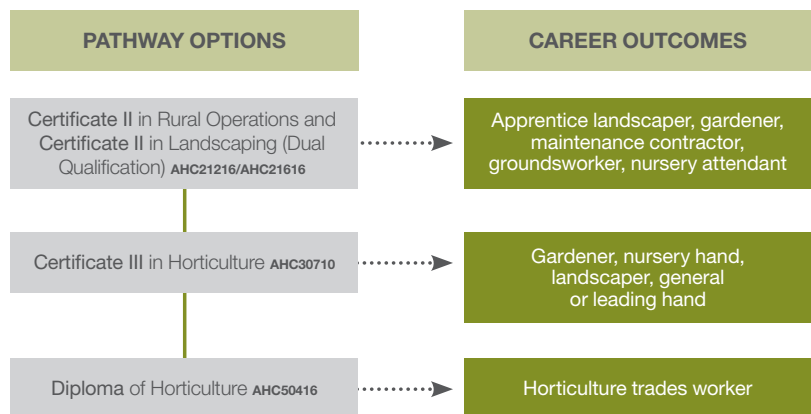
PATHWAY OPTIONS

CAREER OUTCOMES

Certificate II in Rural Operations and Certificate II in Landscaping (Dual Qualification) AHC21216/AHC21616

Apprentice landscaper, gardener, maintenance contractor, groundsworker, nursery attendant

Certificate III in Horticulture AHC30710

Gardener, nursery hand, landscaper, general or leading hand

Diploma of Horticulture AHC50416

Horticulture trades worker